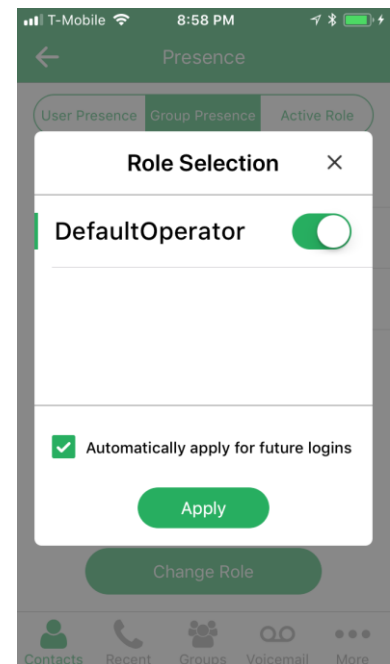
T-Mobile 8:58 PM

Presence

User Presence Group Presence Active Role

Role Selection ×

DefaultOperator

Automatically apply for future logins

Apply

Change Role

Contacts Recent Groups Voicemail More